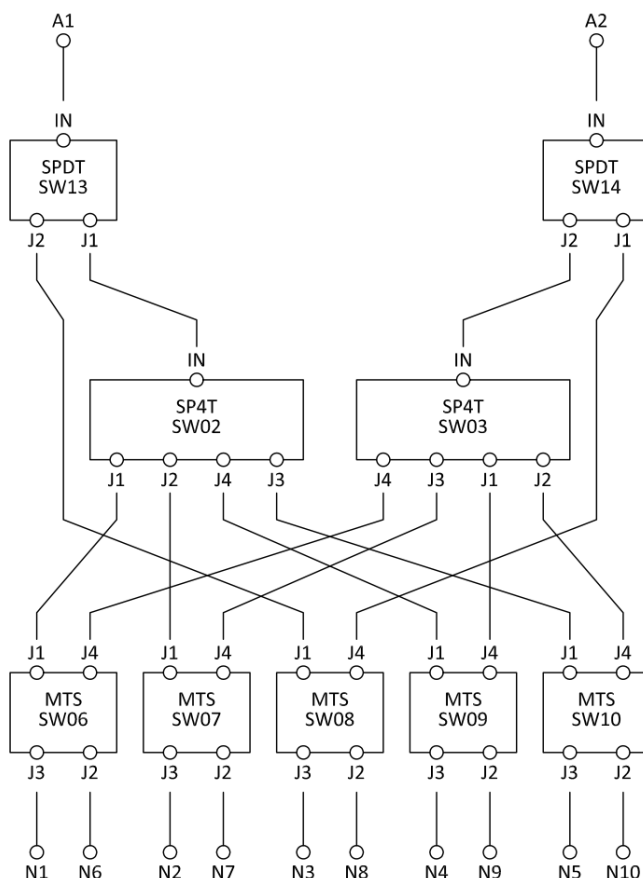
A1

A2

IN
SPDT
SW13
J2 J1

IN
SPDT
SW14
J2 J1

IN
SP4T
SW02
J1 J2 J4 J3

IN
SP4T
SW03
J4 J3 J1 J2

J1 J4
MTS
SW06
J3 J2

J1 J4
MTS
SW07
J3 J2

J1 J4
MTS
SW08
J3 J2

J1 J4
MTS
SW09
J3 J2

J1 J4
MTS
SW10
J3 J2

N1 N6 N2 N7 N3 N8 N4 N9 N5 N10